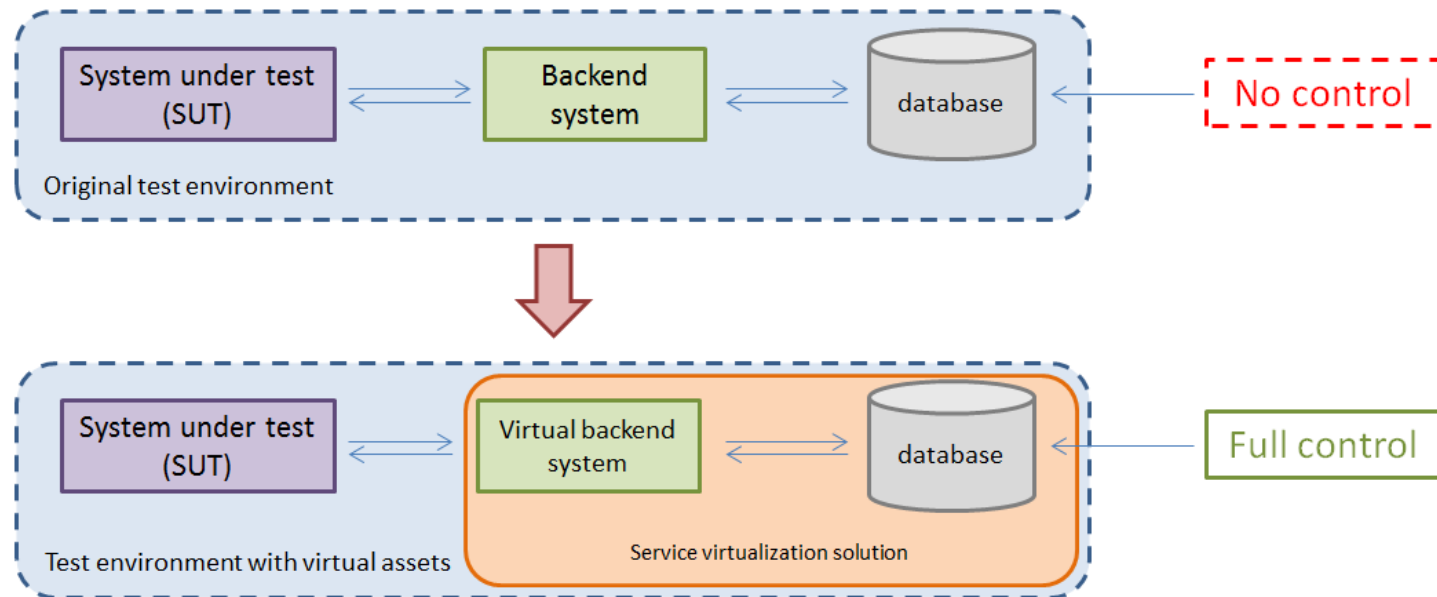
System under test (SUT)

Backend system

database

No control

Original test environment

System under test (SUT)

Virtual backend system

database

Full control

Service virtualization solution

Test environment with virtual assets